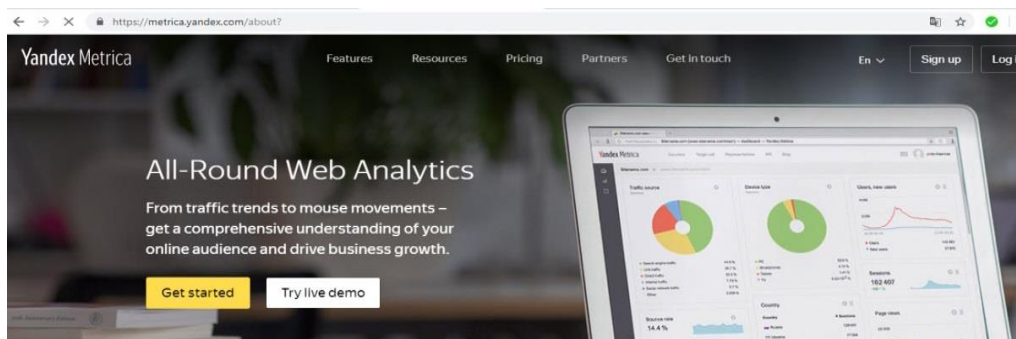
https://metrica.yandex.com/about?

Yandex Metrica

Features Resources Pricing Partners Get in touch

En

Sign up

Log i

All-Round Web Analytics

From traffic trends to mouse movements – get a comprehensive understanding of your online audience and drive business growth.

Get started

Try live demo

Yandex Metrica

Traffic source

Device type

Users, new users

Sessions

162 407

Bounce rate

14.4 %

Country

Page views

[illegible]